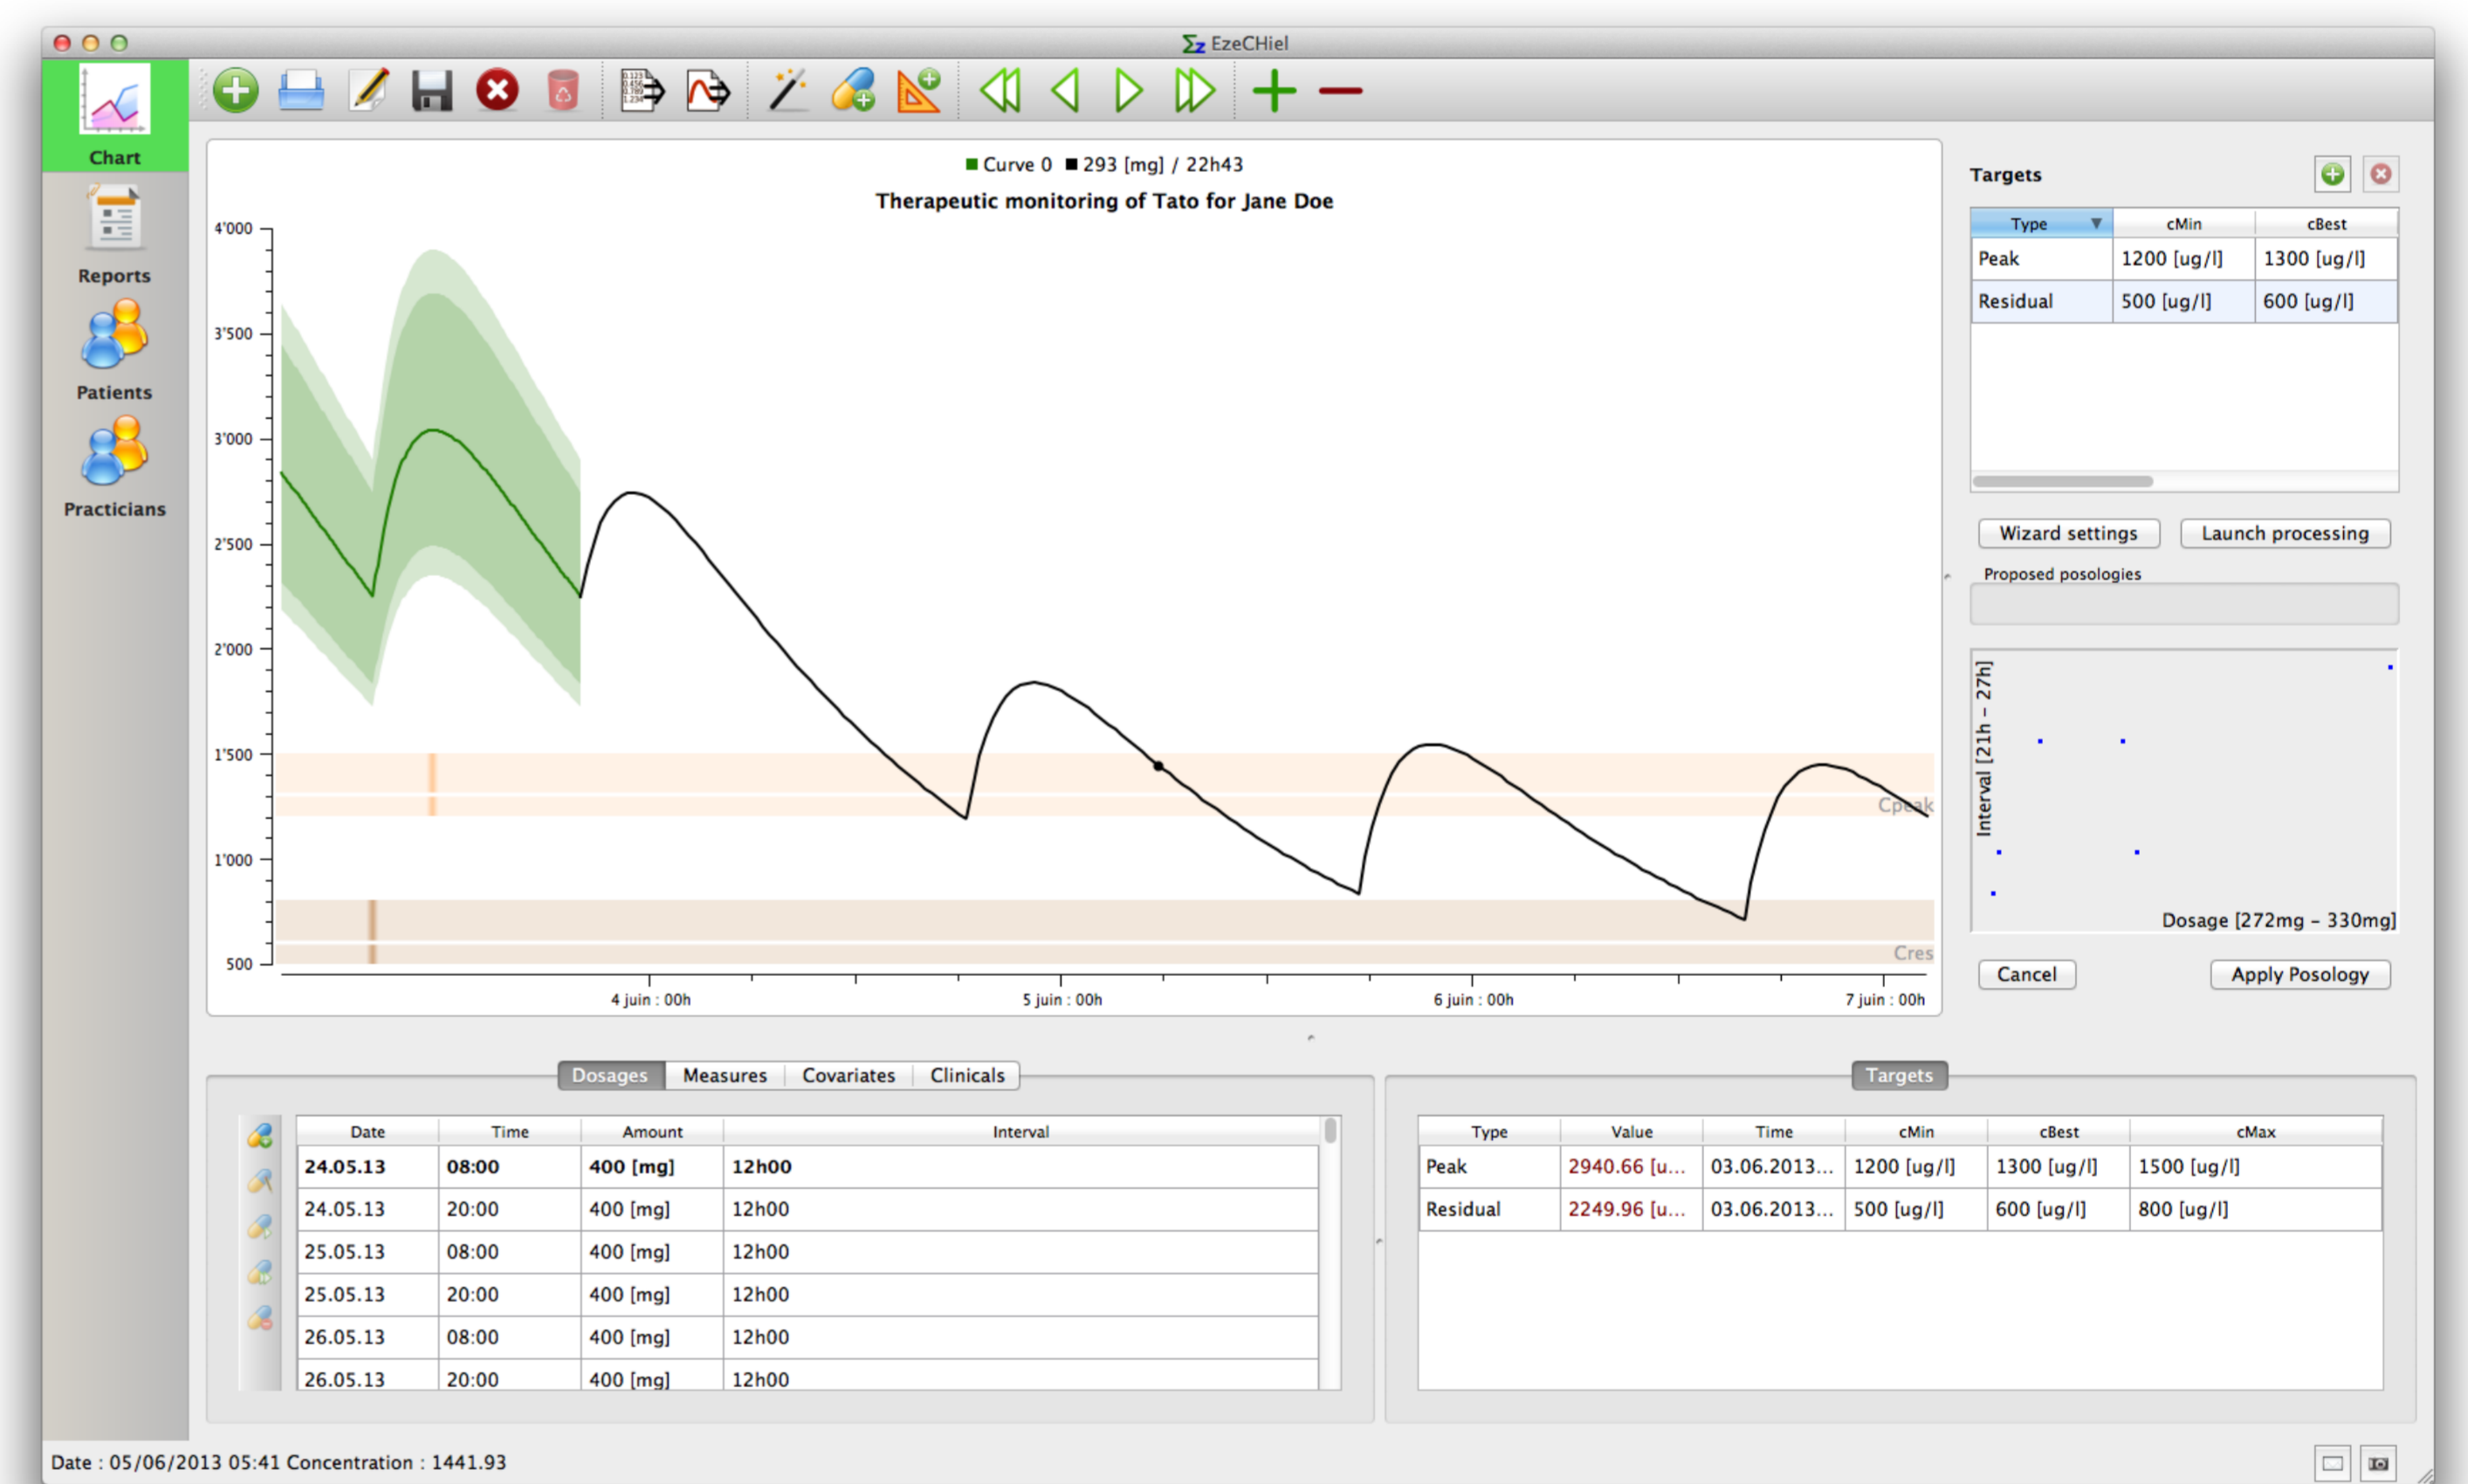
EzeCHiel

Chart

Reports

Patients

Practicians

Curve 0 ■ 293 [mg] / 22h43

Therapeutic monitoring of Tato for Jane Doe

4'000
3'500
3'000
2'500
2'000
1'500
1'000
500

Cpeak
Cres

4 juin : 00h
5 juin : 00h
6 juin : 00h
7 juin : 00h

Targets

| Type | cMin | cBest |
|---|---|---|
| Peak | 1200 [ug/l] | 1300 [ug/l] |
| Residual | 500 [ug/l] | 600 [ug/l] |

Wizard settings
Launch processing

Proposed posologies

Interval [21h - 27h]

Dosage [272mg - 330mg]

Cancel
Apply Posology

Dosages
Measures
Covariates
Clinicals

| Date | Time | Amount | Interval |
|---|---|---|---|
| 24.05.13 | 08:00 | 400 [mg] | 12h00 |
| 24.05.13 | 20:00 | 400 [mg] | 12h00 |
| 25.05.13 | 08:00 | 400 [mg] | 12h00 |
| 25.05.13 | 20:00 | 400 [mg] | 12h00 |
| 26.05.13 | 08:00 | 400 [mg] | 12h00 |
| 26.05.13 | 20:00 | 400 [mg] | 12h00 |

Targets

| Type | Value | Time | cMin | cBest | cMax |
|---|---|---|---|---|---|
| Peak | 2940.66 [u... | 03.06.2013... | 1200 [ug/l] | 1300 [ug/l] | 1500 [ug/l] |
| Residual | 2249.96 [u... | 03.06.2013... | 500 [ug/l] | 600 [ug/l] | 800 [ug/l] |

Date : 05/06/2013 05:41 Concentration : 1441.93